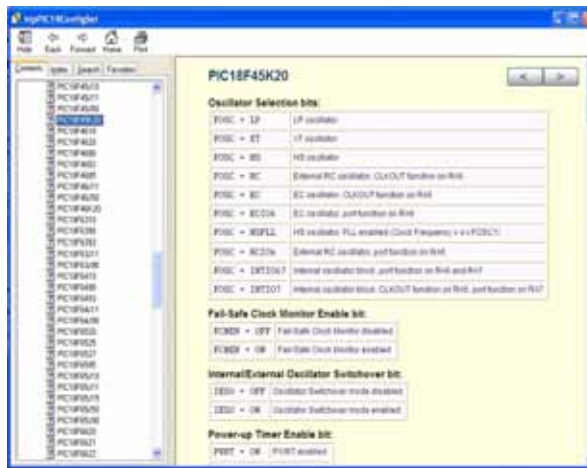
mpPIC18Configlist

Hide Back Forward Home Print

Contents Index Search Favorites

PIC18F45K20

< >

Oscillator Selection bits:

| FOSC = LP | LP oscillator |
|---|---|
| FOSC = XT | XT oscillator |
| FOSC = HS | HS oscillator |
| FOSC = RC | External RC oscillator, CLKOUT function on RA6 |
| FOSC = EC | EC oscillator, CLKOUT function on RA6 |
| FOSC = ECIO6 | EC oscillator, port function on RA6 |
| FOSC = HSPLL | HS oscillator, PLL enabled (Clock Frequency = 4 x FOSC1) |
| FOSC = RCIO6 | External RC oscillator, port function on RA6 |
| FOSC = INTIO67 | Internal oscillator block, port function on RA6 and RA7 |
| FOSC = INTIO7 | Internal oscillator block, CLKOUT function on RA6, port function on RA7 |

Fail-Safe Clock Monitor Enable bit:

| FCMEN = OFF | Fail-Safe Clock Monitor disabled |
|---|---|
| FCMEN = ON | Fail-Safe Clock Monitor enabled |

Internal/External Oscillator Switchover bit:

| IESO = OFF | Oscillator Switchover mode disabled |
|---|---|
| IESO = ON | Oscillator Switchover mode enabled |

Power-up Timer Enable bit:

| PWRT = ON | PWRT enabled |
|---|---|